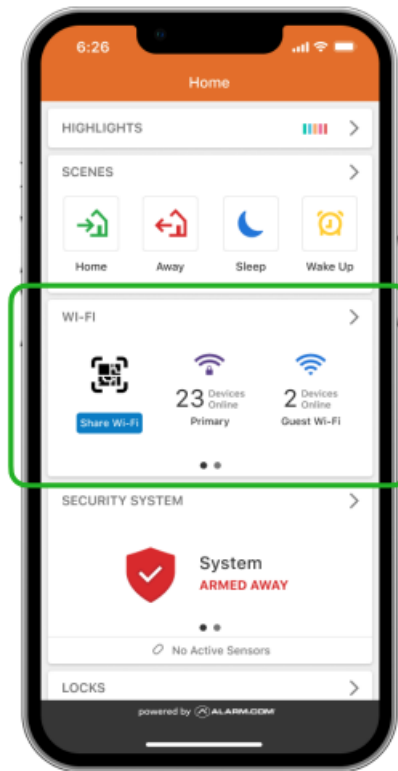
6:26

Home

HIGHLIGHTS

SCENES

Home
Away
Sleep
Wake Up

WI-FI

Share Wi-Fi

23 Devices Online
Primary

2 Devices Online
Guest Wi-Fi

SECURITY SYSTEM

System
ARMED AWAY

No Active Sensors

LOCKS

powered by ALARM.COM